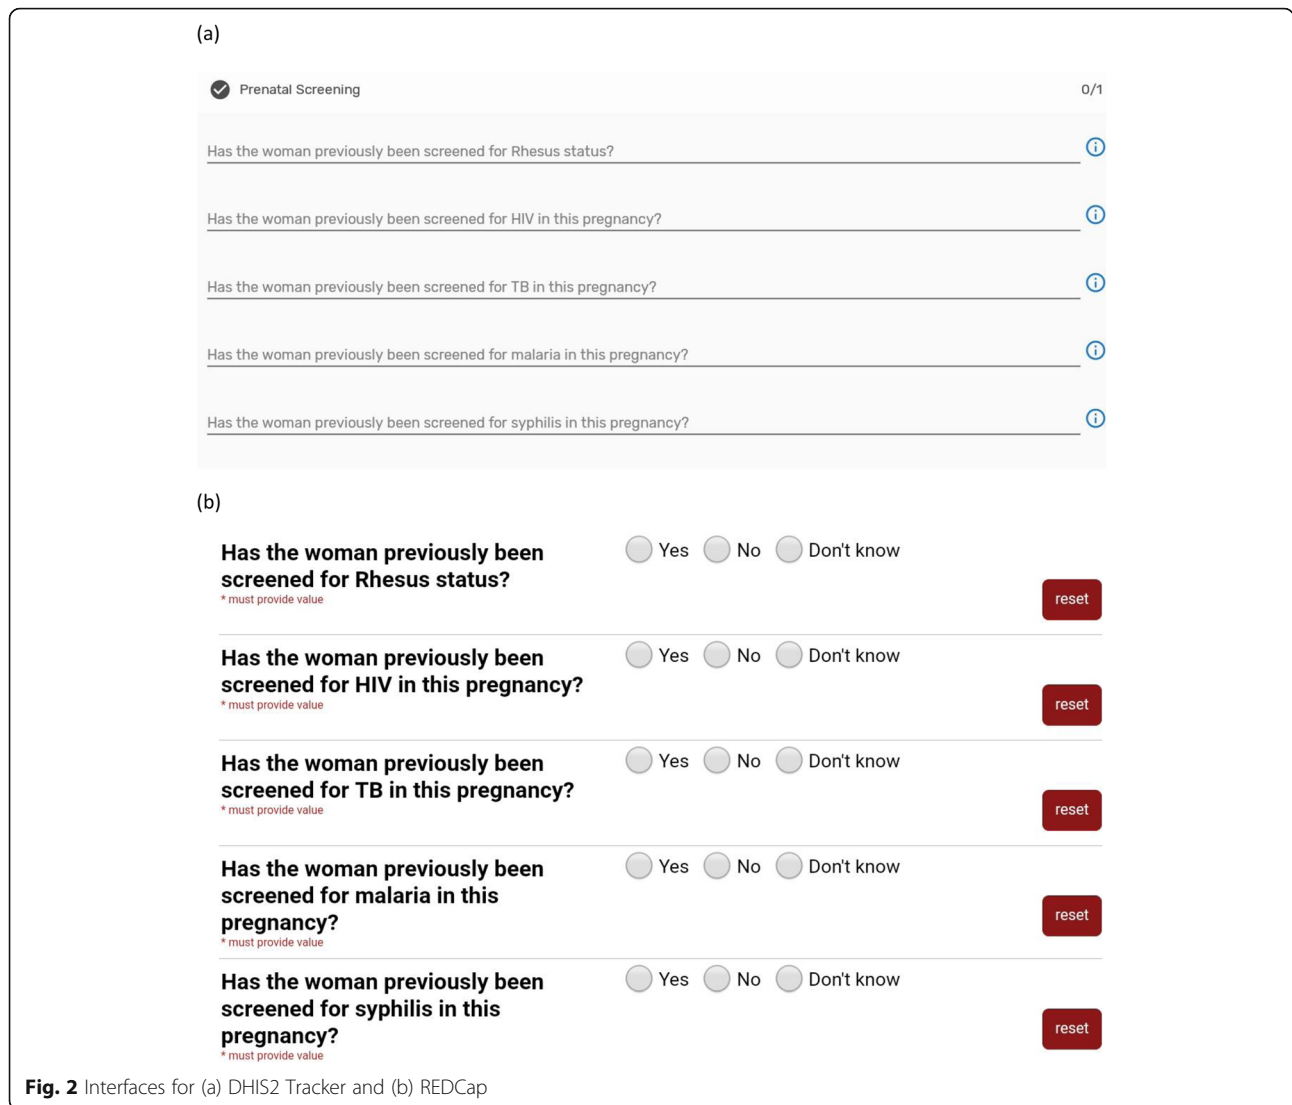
(a)

Prenatal Screening 0/1

Has the woman previously been screened for Rhesus status?

Has the woman previously been screened for HIV in this pregnancy?

Has the woman previously been screened for TB in this pregnancy?

Has the woman previously been screened for malaria in this pregnancy?

Has the woman previously been screened for syphilis in this pregnancy?

(b)

Has the woman previously been screened for Rhesus status?
* must provide value
Yes No Don't know
reset

Has the woman previously been screened for HIV in this pregnancy?
* must provide value
Yes No Don't know
reset

Has the woman previously been screened for TB in this pregnancy?
* must provide value
Yes No Don't know
reset

Has the woman previously been screened for malaria in this pregnancy?
* must provide value
Yes No Don't know
reset

Has the woman previously been screened for syphilis in this pregnancy?
* must provide value
Yes No Don't know
reset

Fig. 2 Interfaces for (a) DHIS2 Tracker and (b) REDCap